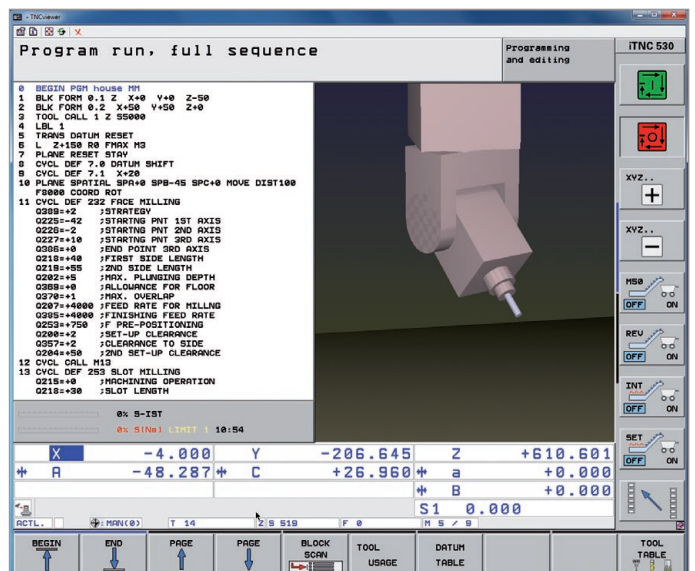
- TNCviewer

Program run, full sequence

Programming and editing

iTNC 530

0 BEGIN PGM house MM
1 BLK FORM 0.1 Z X+0 Y+0 Z-50
2 BLK FORM 0.2 X+50 Y+50 Z+0
3 TOOL CALL 1 Z S5000
4 LBL 1
5 TRANS DATUM RESET
6 L Z+150 R0 FMAX M3
7 PLANE RESET STAY
8 CYCL DEF 7.0 DATUM SHIFT
9 CYCL DEF 7.1 X+20
10 PLANE SPATIAL SPA+0 SPB-45 SPC+0 MOVE DIST100 F8000 COORD ROT
11 CYCL DEF 232 FACE MILLING
Q389=+2 ;STRATEGY
Q225=-42 ;STARTNG PNT 1ST AXIS
Q226=-2 ;STARTNG PNT 2ND AXIS
Q227=+10 ;STARTNG PNT 3RD AXIS
Q386=+0 ;END POINT 3RD AXIS
Q218=+40 ;FIRST SIDE LENGTH
Q219=+55 ;2ND SIDE LENGTH
Q202=+5 ;MAX. PLUNGING DEPTH
Q369=+0 ;ALLOWANCE FOR FLOOR
Q370=+1 ;MAX. OVERLAP
Q207=+4000 ;FEED RATE FOR MILLNG
Q385=+4000 ;FINISHING FEED RATE
Q253=+750 ;F PRE-POSITIONING
Q200=+2 ;SET-UP CLEARANCE
Q357=+2 ;CLEARANCE TO SIDE
Q204=+50 ;2ND SET-UP CLEARANCE
12 CYCL CALL M13
13 CYCL DEF 253 SLOT MILLING
Q215=+0 ;MACHINING OPERATION
Q218=+30 ;SLOT LENGTH

0% S-IST
0% S[Nm] LIMIT 1 10:54

XYZ... +
XYZ... −
M50 OFF ON
REV OFF ON
INT OFF ON
SET OFF ON

| X | -4.000 | Y | -206.645 | Z | +610.601 |
|---|---|---|---|---|---|
| A | -48.287 | C | +26.960 | a | +0.000 |
| | | | | B | +0.000 |
| | | | | S1 | 0.000 |

ACTL. MAN(0) T 14 Z S 519 F 0 M 5 / 9

BEGIN | END | PAGE | PAGE | BLOCK SCAN | TOOL USAGE | DATUM TABLE | | TOOL TABLE